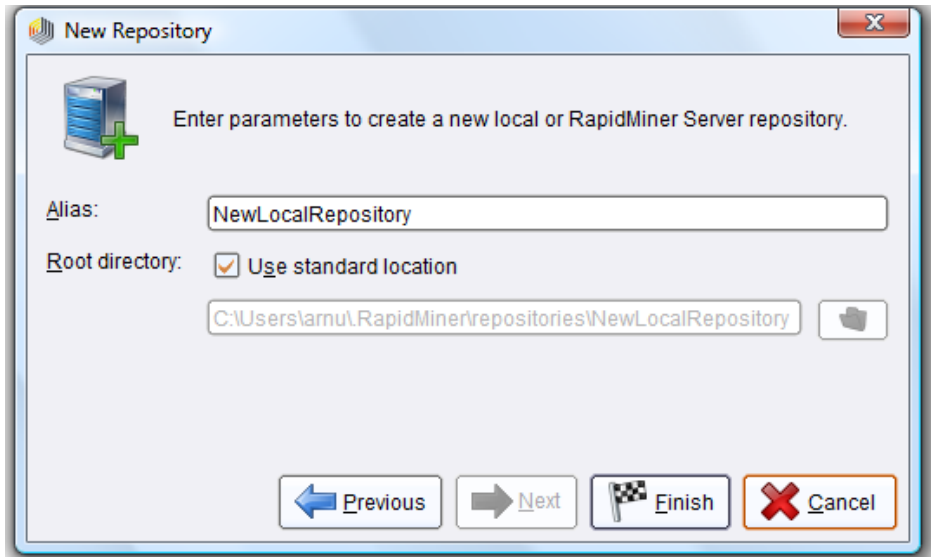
New Repository

Enter parameters to create a new local or RapidMiner Server repository.

Alias: NewLocalRepository

Root directory: Use standard location

C:\Users\arnu\.RapidMiner\repositories\NewLocalRepository

Previous Next Finish Cancel